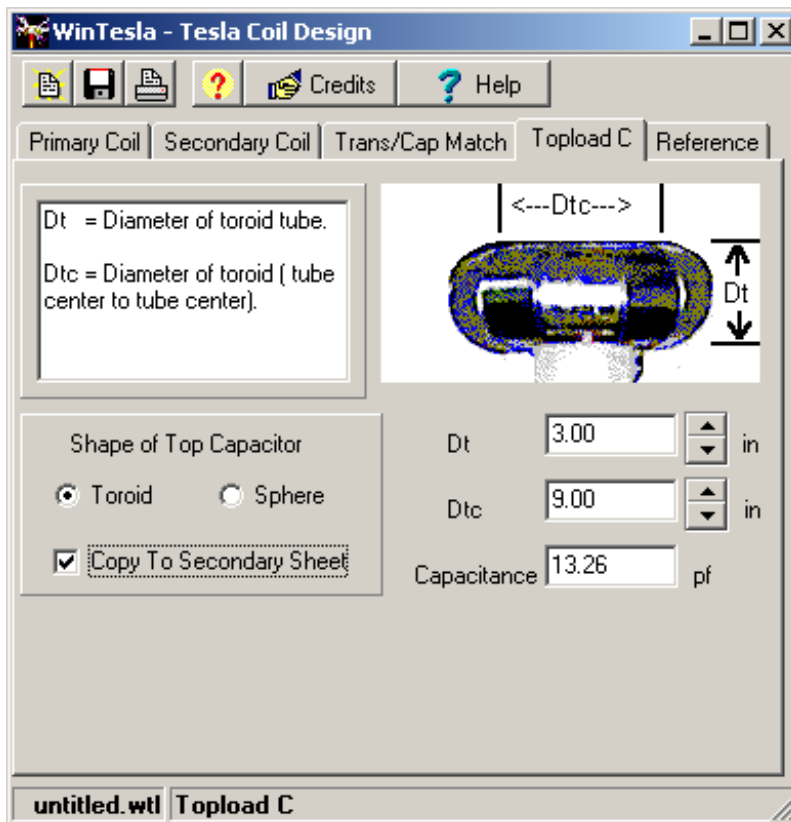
WinTesla - Tesla Coil Design

Credits
Help

Primary Coil | Secondary Coil | Trans/Cap Match | Topload C | Reference

Dt = Diameter of toroid tube.

Dtc = Diameter of toroid ( tube center to tube center).

<---Dtc--->

Dt

Shape of Top Capacitor

Toroid

Sphere

Copy To Secondary Sheet

Dt 3.00 in

Dtc 9.00 in

Capacitance 13.26 pf

untitled.wtl Topload C